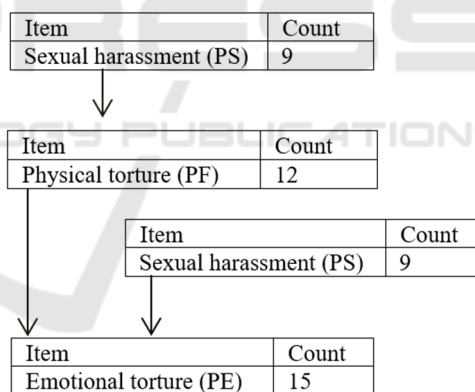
| Item | Count |
|---|---|
| Sexual harassment (PS) | 9 |

| Item | Count |
|---|---|
| Physical torture (PF) | 12 |

| Item | Count |
|---|---|
| Sexual harassment (PS) | 9 |

| Item | Count |
|---|---|
| Emotional torture (PE) | 15 |

GY PUBLICATION